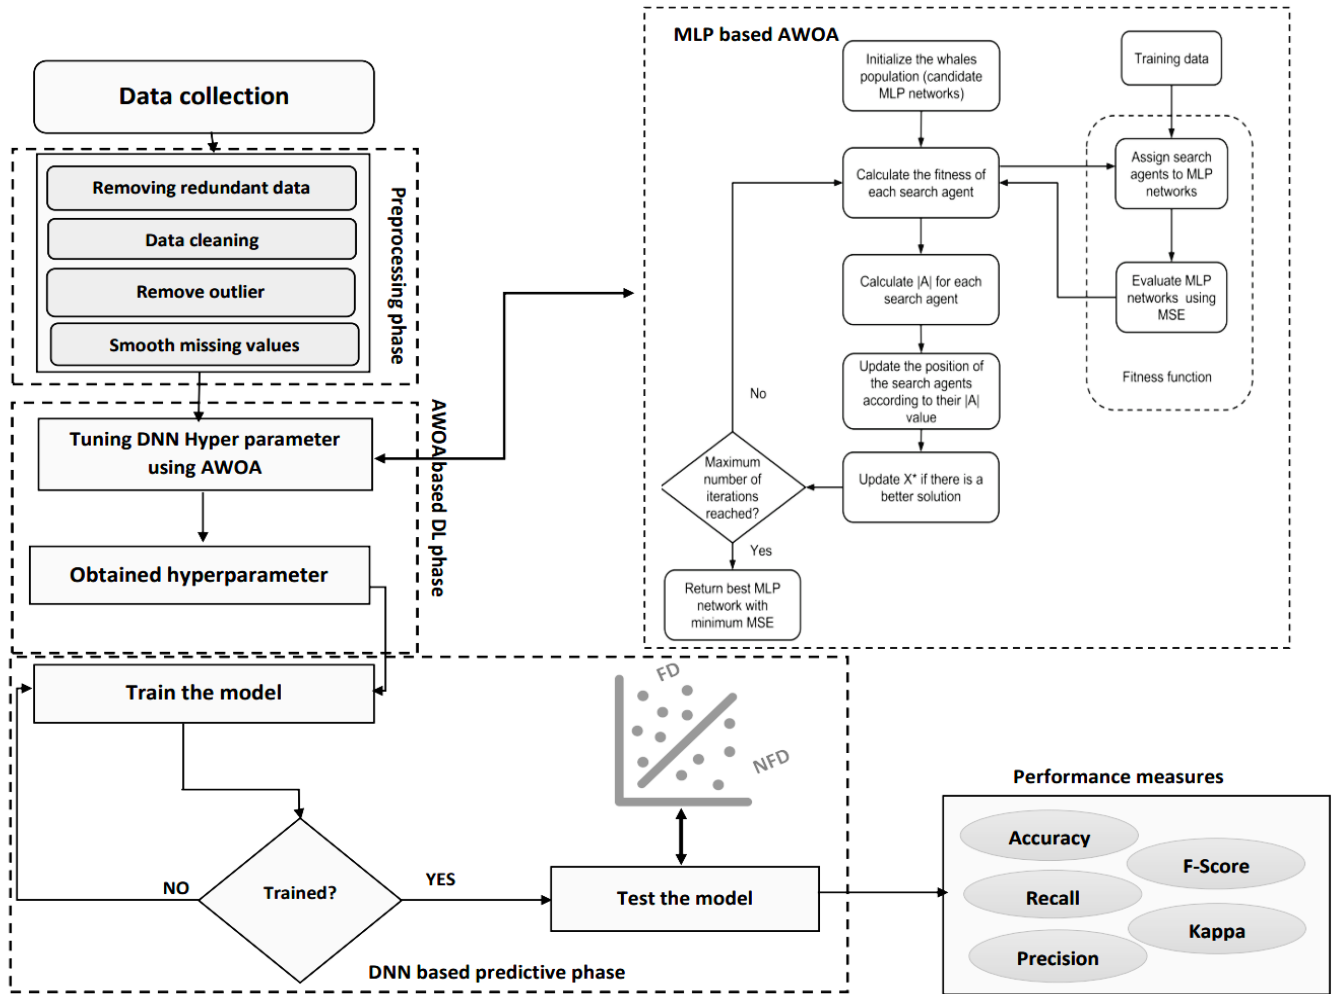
Data collection

Removing redundant data

Data cleaning

Remove outlier

Smooth missing values

Preprocessing phase

Tuning DNN Hyper parameter using AWOA

Obtained hyperparameter

AWOA based DL phase

MLP based AWOA

Initialize the whales population (candidate MLP networks)

Training data

Calculate the fitness of each search agent

Assign search agents to MLP networks

Calculate |A| for each search agent

Evaluate MLP networks using MSE

Update the position of the search agents according to their |A| value

Fitness function

No

Maximum number of iterations reached?

Update X* if there is a better solution

Yes

Return best MLP network with minimum MSE

Train the model

FD

NFD

Performance measures

Accuracy

F-Score

Recall

Kappa

Precision

NO

Trained?

YES

Test the model

DNN based predictive phase